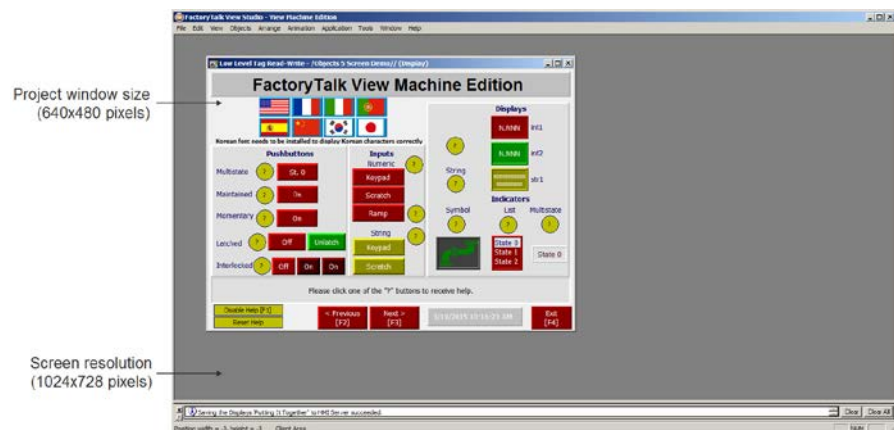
FactoryTalk View Studio - View Machine Edition

File Edit View Objects Arrange Animation Application Tools Window Help

Project window size (640x480 pixels)

Low Level Tag Read-Write - /Objects 5 Screen Demo// (Display)

FactoryTalk View Machine Edition

Korean font needs to be installed to display Korean characters correctly

Pushbuttons

Multistate St. 0

Maintained On

Momentary On

Latched Off Unlatch

Interlocked Off On On

Inputs

Numeric

Keypad

Scratch

Ramp

String

Keypad

Scratch

Displays

N.NNN ##1

N.NNN ##2

String

str1

Symbol

Indicators

List

Multistate

State 0

State 1

State 2

State 0

Please click one of the "?" buttons to receive help.

Disable Help [F1]

Reset Help

< Previous [F2]

Next > [F3]

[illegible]

Exit [F4]

Screen resolution (1024x728 pixels)

Saving the Displays 'Putting It Together' to HMI Server succeeded

Clear

Clear All

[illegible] Client Area

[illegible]